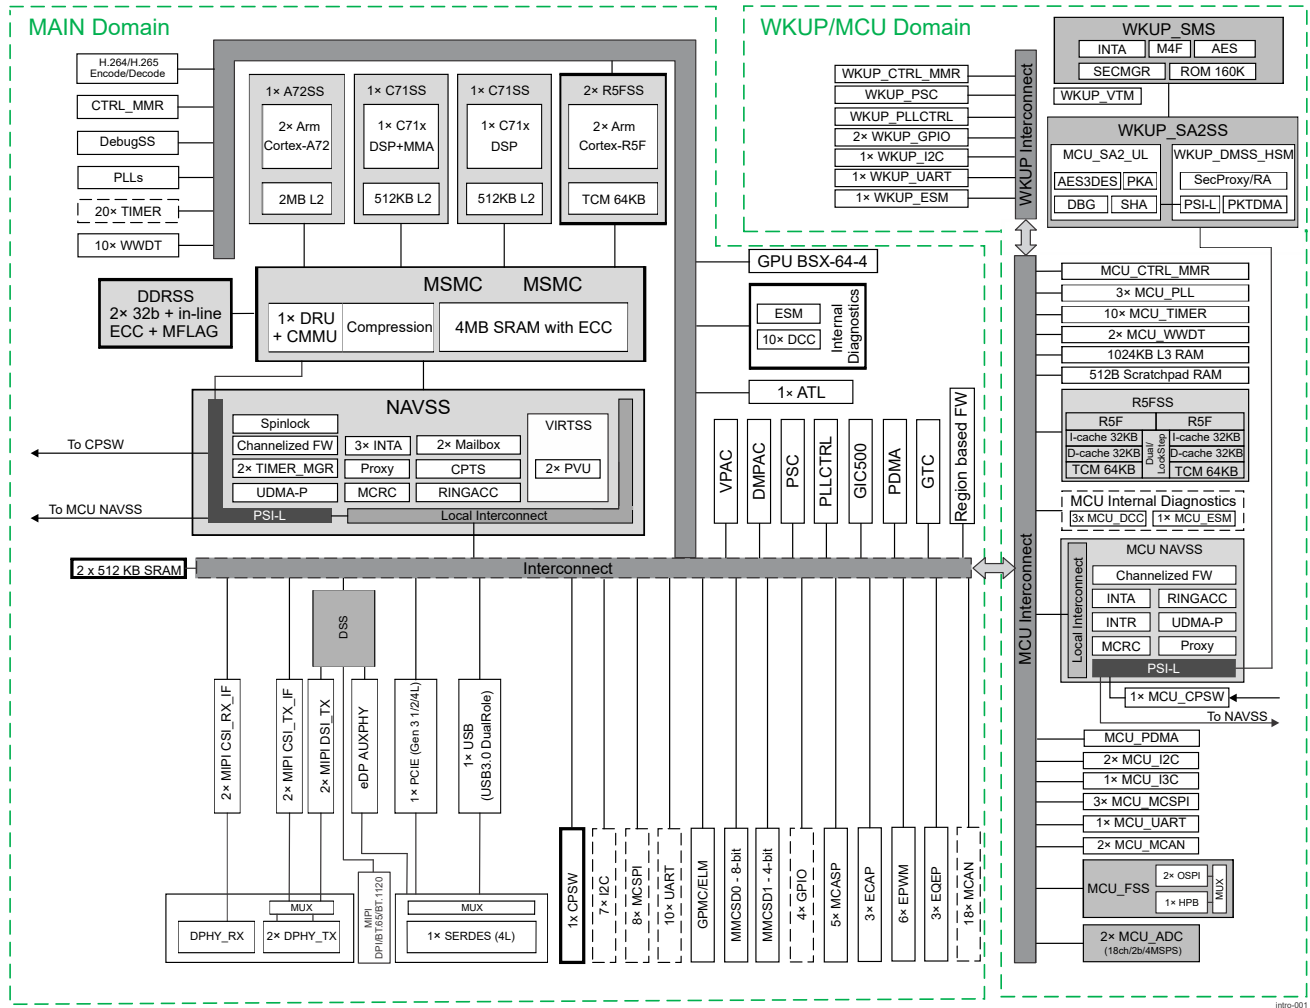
MAIN Domain

H.264/H.265 Encode/Decode
CTRL_MMR
DebugSS
PLLs
20× TIMER
10× WWDT

1× A72SS
2× Arm Cortex-A72
2MB L2

1× C71SS
1× C71x DSP+MMA
512KB L2

1× C71SS
1× C71x DSP
512KB L2

2× R5FSS
2× Arm Cortex-R5F
TCM 64KB

DDRSS
2× 32b + in-line ECC + MFLAG

MSMC MSMC
1× DRU + CMMU
Compression
4MB SRAM with ECC

GPU BSX-64-4
ESM
10× DCC
Internal Diagnostics
1× ATL

NAVSS
Spinlock
Channelized FW
3× INTA
2× Mailbox
2× TIMER_MGR
Proxy
CPTS
UDMA-P
MCRC
RINGACC
VIRTSS
2× PVU
PSI-L
Local Interconnect
To CPSW
To MCU NAVSS

VPAC
DMPAC
PSC
PLLCTRL
GIC500
PDMA
GTC
Region based FW

2 x 512 KB SRAM
Interconnect
DSS

2× MIPI CSI_RX_IF
2× MIPI CSI_TX_IF
2× MIPI DSI_TX
eDP AUXPHY
1× PCIE (Gen 3 1/2/4L)
1× USB (USB3.0 DualRole)
1x CPSW
7× I2C
8× MCSPI
10× UART
GPMC/ELM
MMCSD0 - 8-bit
MMCSD1 - 4-bit
4× GPIO
5× MCASP
3× ECAP
6× EPWM
3× EQEP
18× MCAN

MUX
DPHY_RX
2× DPHY_TX
MIPI DPI/BT.656/BT.1120
MUX
1× SERDES (4L)

WKUP/MCU Domain
WKUP_CTRL_MMR
WKUP_PSC
WKUP_PLLCTRL
2× WKUP_GPIO
1× WKUP_I2C
1× WKUP_UART
1× WKUP_ESM
WKUP Interconnect

WKUP_SMS
INTA
M4F
AES
SECMGR
ROM 160K
WKUP_VTM

WKUP_SA2SS
MCU_SA2_UL
AES3DES
PKA
DBG
SHA
WKUP_DMSS_HSM
SecProxy/RA
PSI-L
PKTDMA

MCU_CTRL_MMR
3× MCU_PLL
10× MCU_TIMER
2× MCU_WWDT
1024KB L3 RAM
512B Scratchpad RAM

R5FSS
R5F
I-cache 32KB
D-cache 32KB
TCM 64KB
Dual LockStep
R5F
I-cache 32KB
D-cache 32KB
TCM 64KB

MCU Internal Diagnostics
3x MCU_DCC
1× MCU_ESM

MCU NAVSS
Local Interconnect
Channelized FW
INTA
RINGACC
INTR
UDMA-P
MCRC
Proxy
PSI-L
1× MCU_CPSW
To NAVSS

MCU Interconnect
MCU_PDMA
2× MCU_I2C
1× MCU_I3C
3× MCU_MCSPI
1× MCU_UART
2× MCU_MCAN
MCU_FSS
2× OSPI
1× HPB
MUX
2× MCU_ADC
(18ch/2b/4MSPS)

intro-001